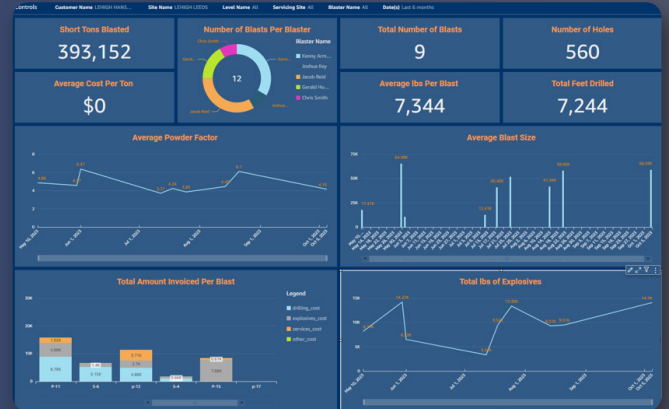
Controls Customer Name LEHIGH HANS... Site Name LEHIGH LEEDS Level Name All Servicing Site All Blaster Name All Date(s) Last 6 months

Short Tons Blasted
393,152

Average Cost Per Ton
$0

Number of Blasts Per Blaster
12
Blaster Name
Kenny Arn...
Joshua Ray
Jacob Reid
Gerald Ho...
Chris Smith

Total Number of Blasts
9

Number of Holes
560

Average lbs Per Blast
7,344

Total Feet Drilled
7,244

Average Powder Factor
6
4
2
0
6.17
6.1

Average Blast Size
75K
50K
25K
0K
64,996
10,678
26,489
51,985
62,600

Total Amount Invoiced Per Blast
30K
20K
10K
0K
Legend
drilling_cost
explosives_cost
services_cost
other_cost
P-11
S-6
P-13
S-4
P-12
P-17

Total lbs of Explosives
15K
10K
5K
14,226
13,986
14,548